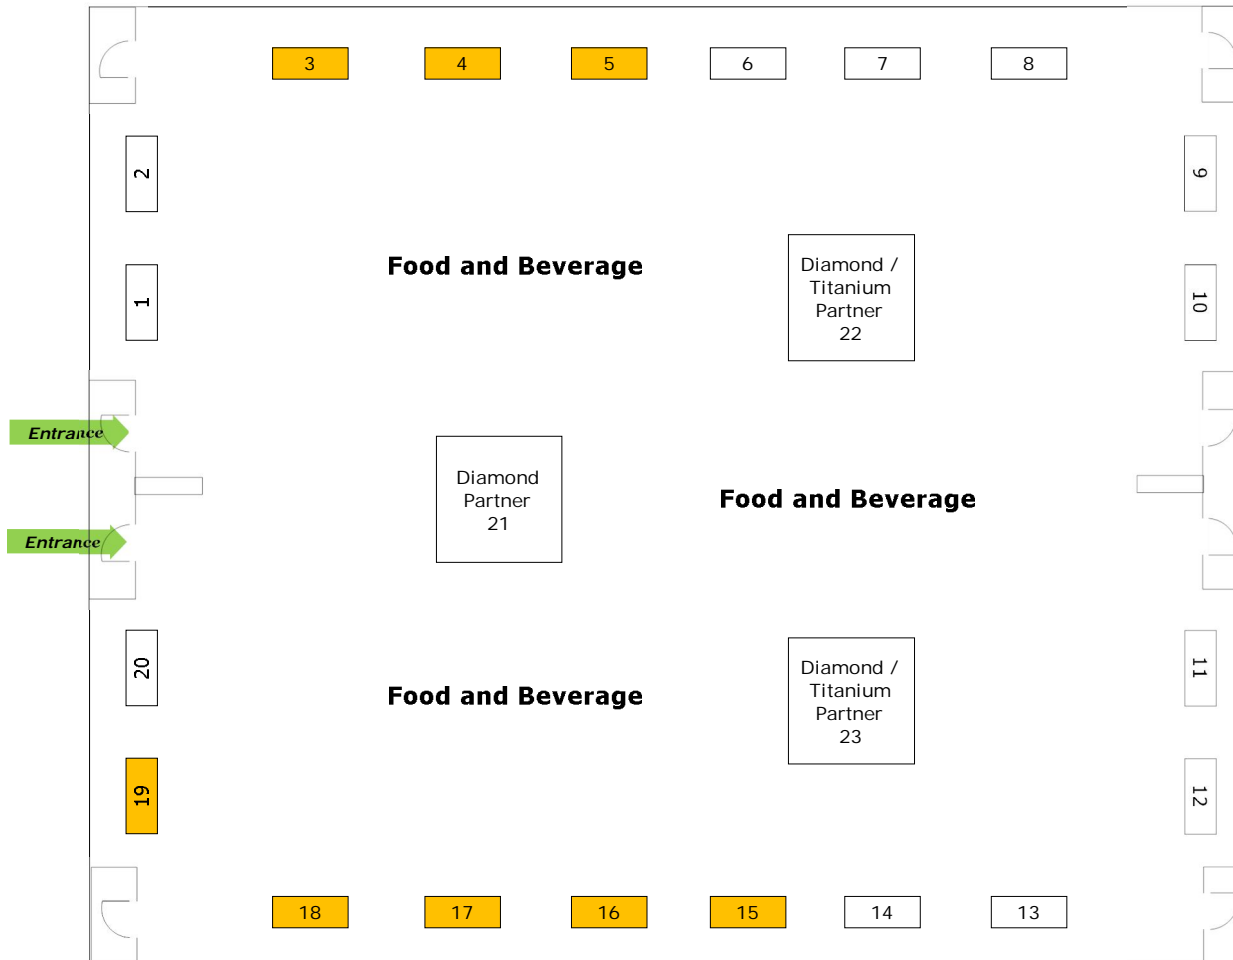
3

4

5

6

7

8

2

9

1

10

Food and Beverage

Diamond / Titanium Partner 22

Entrance

Entrance

Diamond Partner 21

Food and Beverage

20

11

Food and Beverage

Diamond / Titanium Partner 23

19

12

18

17

16

15

14

13